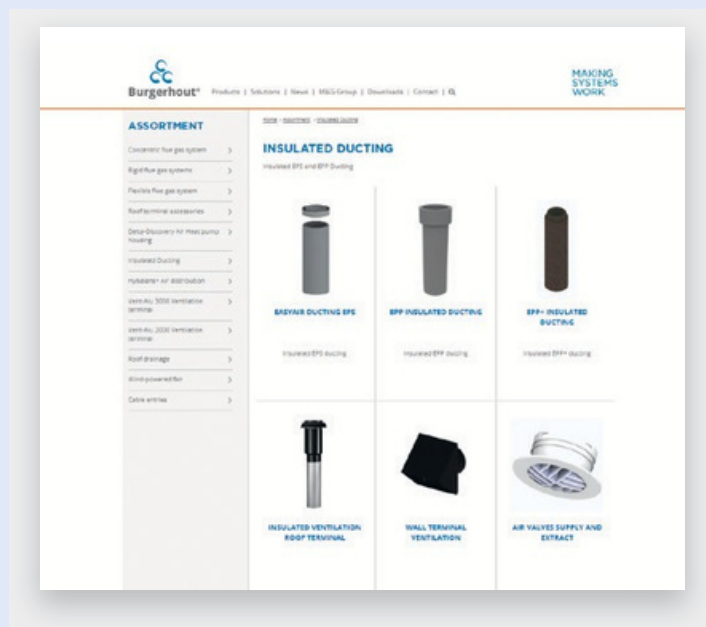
Burgerhout® Products | Solutions | News | M&G Group | Downloads | Contact | 

MAKING SYSTEMS WORK

ASSORTMENT

Concentric flue gas system >

Rigid flue gas systems >

Flexible flue gas system >

Roofterminal accessories >

Delta-Discovery Air Heat pump housing >

Insulated Ducting >

Hybsaire® Air distribution >

Venti-ALU 3000 Ventilation terminal >

Venti-ALU 2000 Ventilation terminal >

Roof drainage >

Wind-powered fan >

Cable entries >

Home > Assortment > Insulated Ducting

INSULATED DUCTING

Insulated EPS and EPP Ducting

EASYAIR DUCTING EPS

Insulated EPS ducting

EPP INSULATED DUCTING

Insulated EPP ducting

EPP+ INSULATED DUCTING

Insulated EPP+ ducting

INSULATED VENTILATION ROOF TERMINAL

WALL TERMINAL VENTILATION

AIR VALVES SUPPLY AND EXTRACT